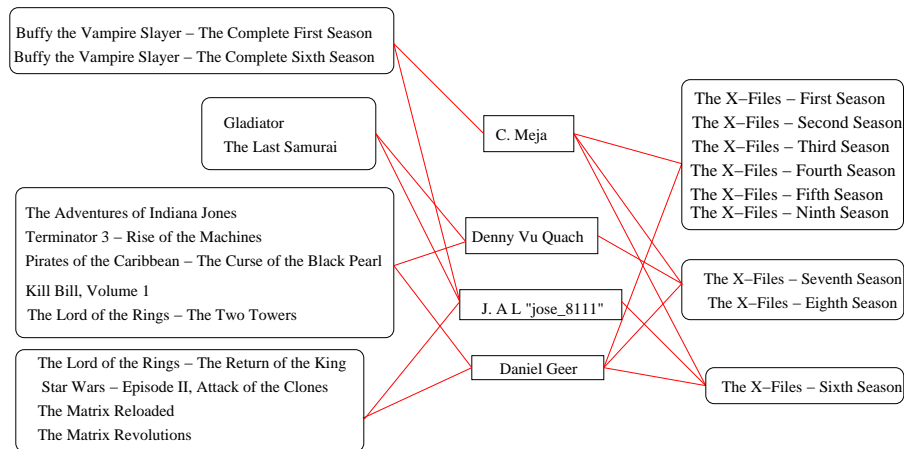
Buffy the Vampire Slayer – The Complete First Season
Buffy the Vampire Slayer – The Complete Sixth Season

Gladiator
The Last Samurai

The Adventures of Indiana Jones
Terminator 3 – Rise of the Machines
Pirates of the Caribbean – The Curse of the Black Pearl
Kill Bill, Volume 1
The Lord of the Rings – The Two Towers

The Lord of the Rings – The Return of the King
Star Wars – Episode II, Attack of the Clones
The Matrix Reloaded
The Matrix Revolutions

C. Meja

Denny Vu Quach

J. A L "jose_8111"

Daniel Geer

The X–Files – First Season
The X–Files – Second Season
The X–Files – Third Season
The X–Files – Fourth Season
The X–Files – Fifth Season
The X–Files – Ninth Season

The X–Files – Seventh Season
The X–Files – Eighth Season

The X–Files – Sixth Season